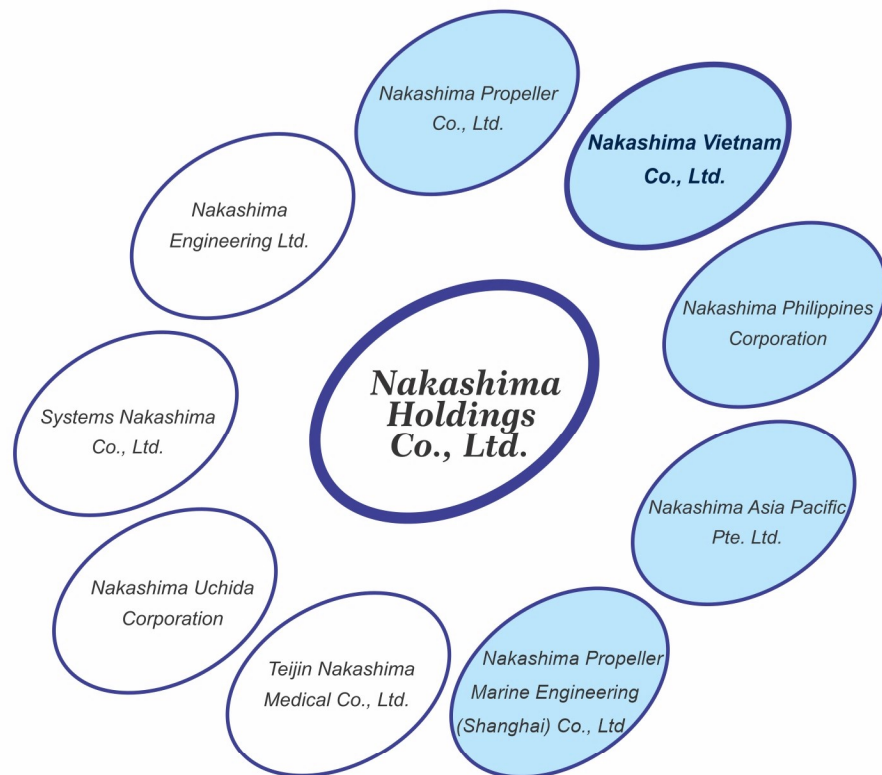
Nakashima Holdings Co., Ltd.

Nakashima Propeller Co., Ltd.

Nakashima Vietnam Co., Ltd.

Nakashima Philippines Corporation

Nakashima Asia Pacific Pte. Ltd.

Nakashima Propeller Marine Engineering (Shanghai) Co., Ltd.

Teijin Nakashima Medical Co., Ltd.

Nakashima Uchida Corporation

Systems Nakashima Co., Ltd.

Nakashima Engineering Ltd.